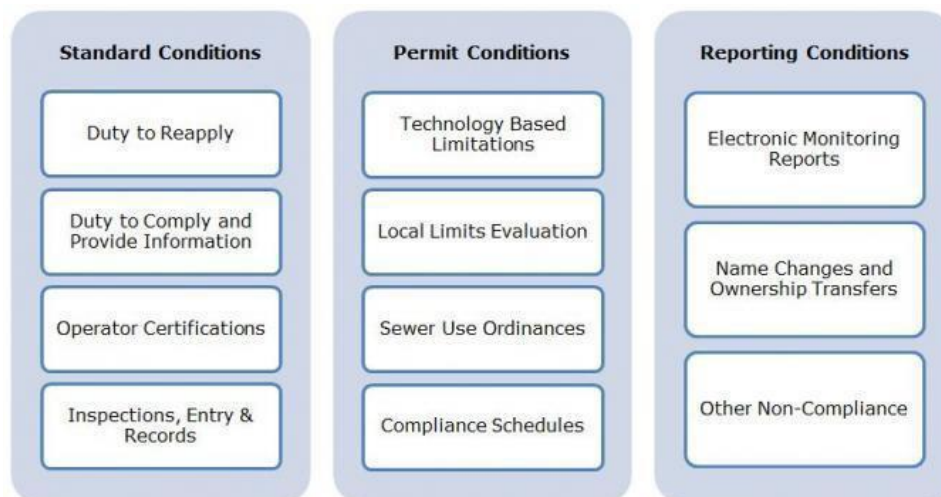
Standard Conditions

Duty to Reapply

Duty to Comply and Provide Information

Operator Certifications

Inspections, Entry & Records

Permit Conditions

Technology Based Limitations

Local Limits Evaluation

Sewer Use Ordinances

Compliance Schedules

Reporting Conditions

Electronic Monitoring Reports

Name Changes and Ownership Transfers

Other Non-Compliance